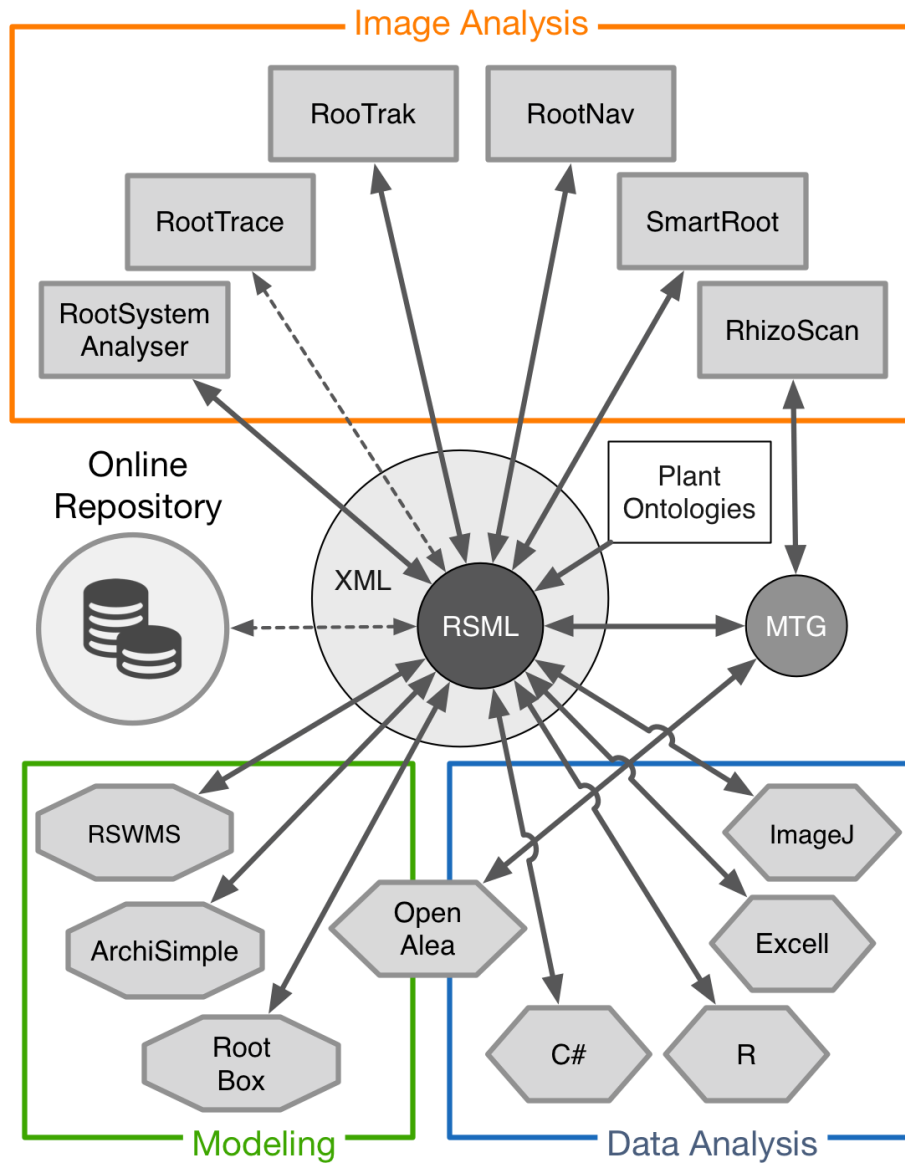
Image Analysis

RooTrak

RootNav

RootTrace

SmartRoot

RootSystem Analyser

RhizoScan

Online Repository

Plant Ontologies

XML

RSML

MTG

RSWMS

ImageJ

Open Alea

ArchiSimple

Excell

Root Box

C#

R

Modeling

Data Analysis